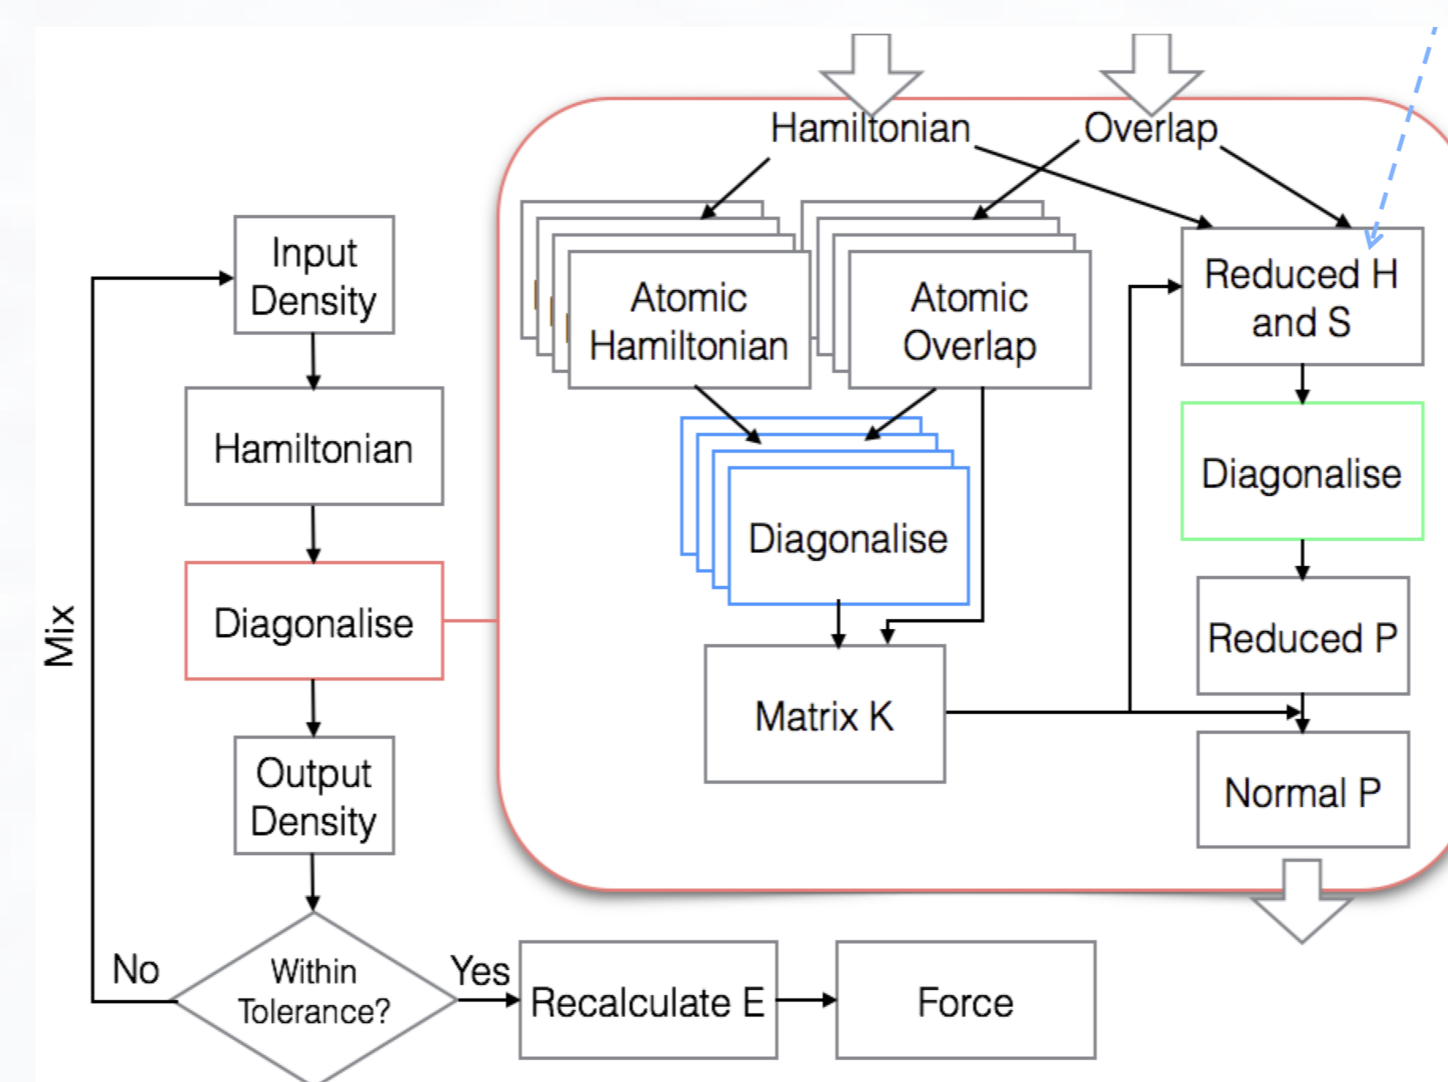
Input Density

Hamiltonian

Diagonalise

Output Density

Within Tolerance?

No

Yes

Mix

Recalculate E

Force

Hamiltonian

Overlap

Atomic Hamiltonian

Atomic Overlap

Diagonalise

Matrix K

Reduced H and S

Diagonalise

Reduced P

Normal P